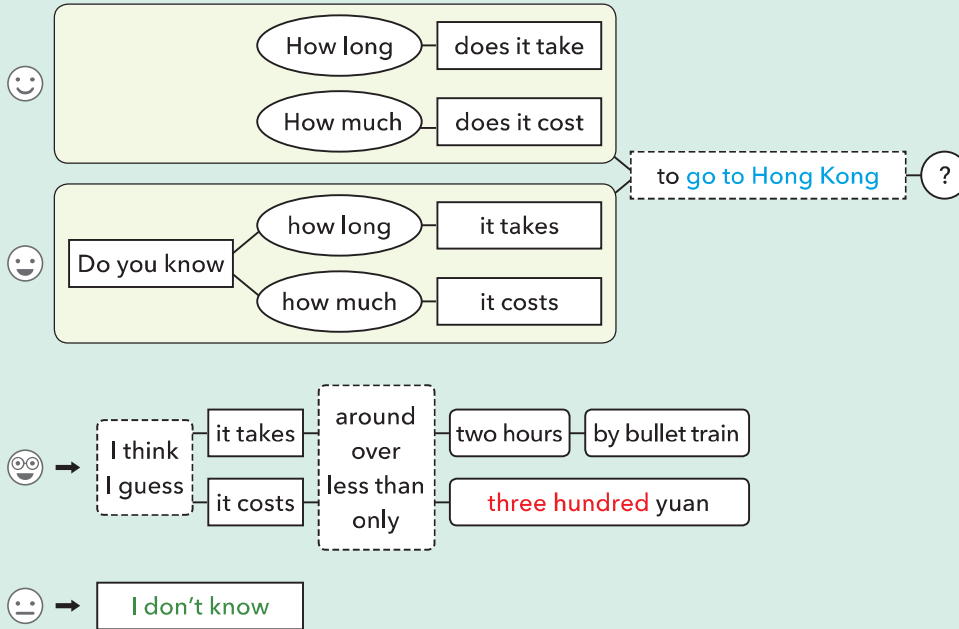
How long does it take

How much does it cost

Do you know how long it takes

how much it costs

to go to Hong Kong ?

I think
I guess

it takes

it costs

around
over
less than
only

two hours by bullet train

three hundred yuan

I don't know